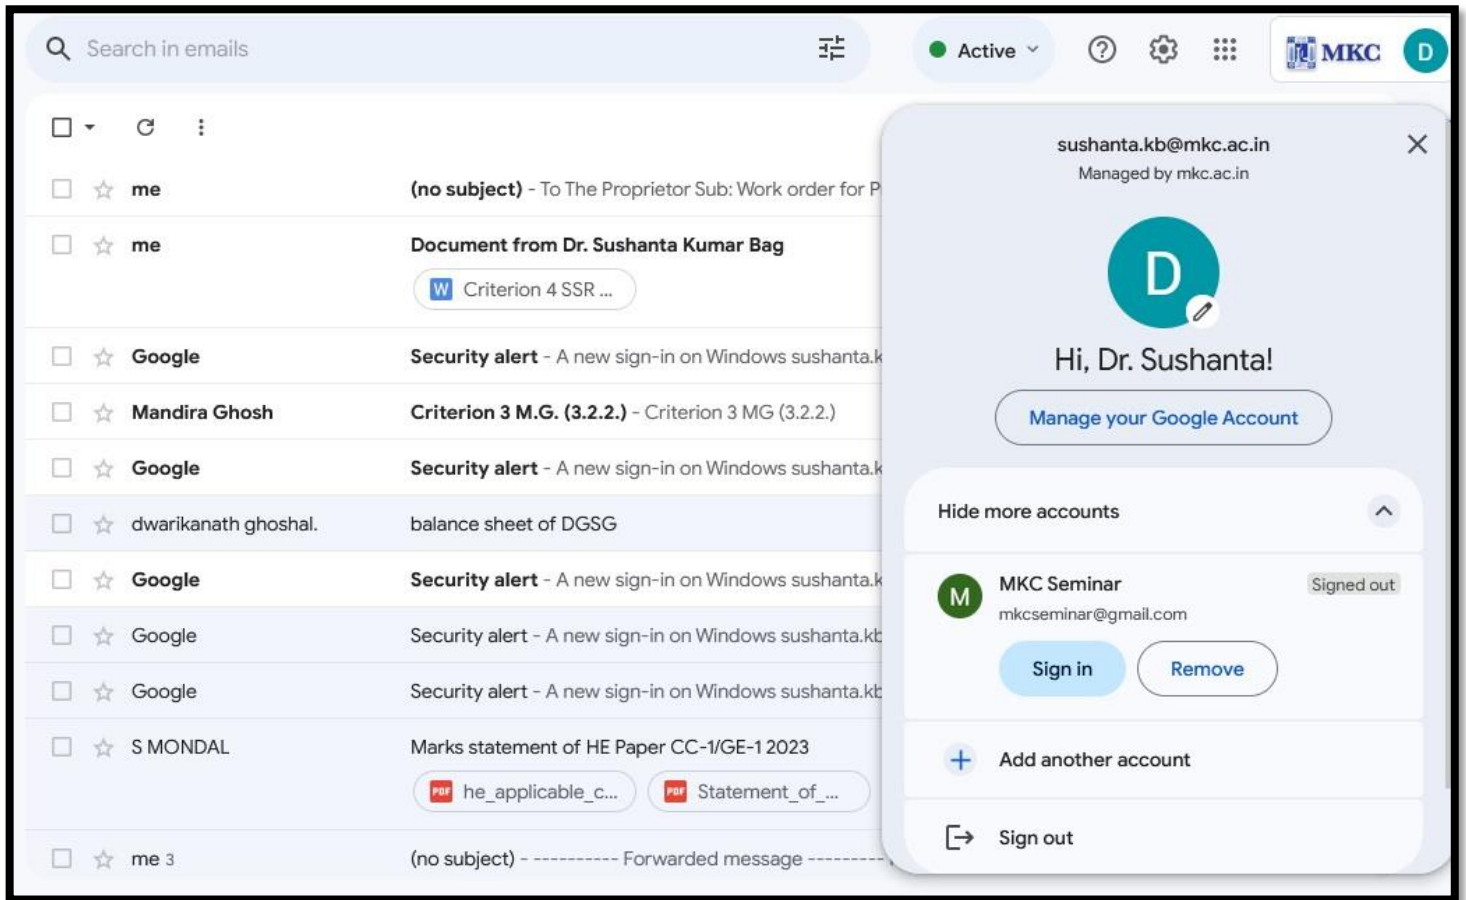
Search in emails

Active

MKC D

me (no subject) - To The Proprietor Sub: Work order for P

me Document from Dr. Sushanta Kumar Bag
Criterion 4 SSR ...

Google Security alert - A new sign-in on Windows sushanta.k

Mandira Ghosh Criterion 3 M.G. (3.2.2.) - Criterion 3 MG (3.2.2.)

Google Security alert - A new sign-in on Windows sushanta.k

dwarikanath ghoshal. balance sheet of DGSG

Google Security alert - A new sign-in on Windows sushanta.k

Google Security alert - A new sign-in on Windows sushanta.kb

Google Security alert - A new sign-in on Windows sushanta.kb

S MONDAL Marks statement of HE Paper CC-1/GE-1 2023
he_applicable_c... Statement_of_...

me 3 (no subject) - ---------- Forwarded message ---------

sushanta.kb@mkc.ac.in
Managed by mkc.ac.in

D

Hi, Dr. Sushanta!

Manage your Google Account

Hide more accounts

M MKC Seminar Signed out
mkcseminar@gmail.com

Sign in Remove

Add another account

Sign out